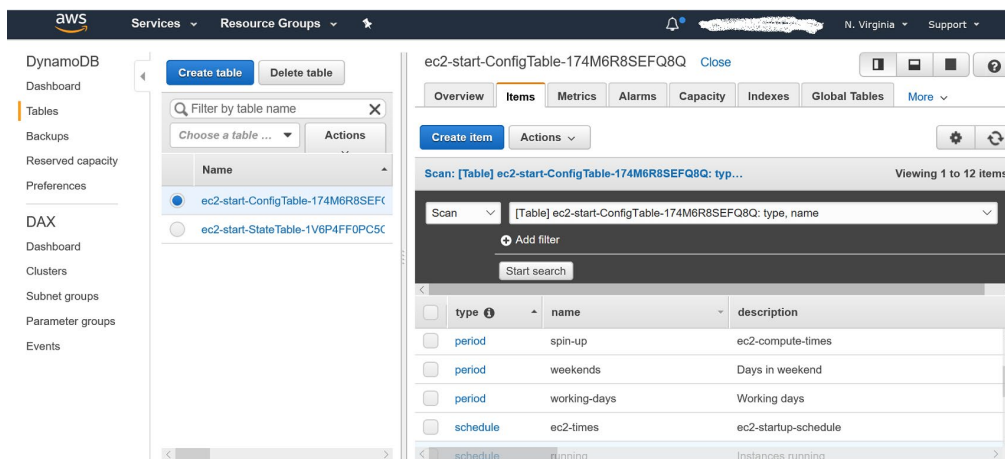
aws Services Resource Groups N. Virginia Support

DynamoDB
Dashboard
Tables
Backups
Reserved capacity
Preferences

DAX
Dashboard
Clusters
Subnet groups
Parameter groups
Events

Create table Delete table
Filter by table name
Choose a table ... Actions

| | Name |
|---|---|
| ● | ec2-start-ConfigTable-174M6R8SEF( |
| ○ | ec2-start-StateTable-1V6P4FF0PC5C |

ec2-start-ConfigTable-174M6R8SEFQ8Q Close

Overview Items Metrics Alarms Capacity Indexes Global Tables More

Create item Actions

Scan: [Table] ec2-start-ConfigTable-174M6R8SEFQ8Q: typ... Viewing 1 to 12 items

Scan [Table] ec2-start-ConfigTable-174M6R8SEFQ8Q: type, name
Add filter
Start search

| type | name | description |
|---|---|---|
| period | spin-up | ec2-compute-times |
| period | weekends | Days in weekend |
| period | working-days | Working days |
| schedule | ec2-times | ec2-startup-schedule |
| schedule | running | Instances running |